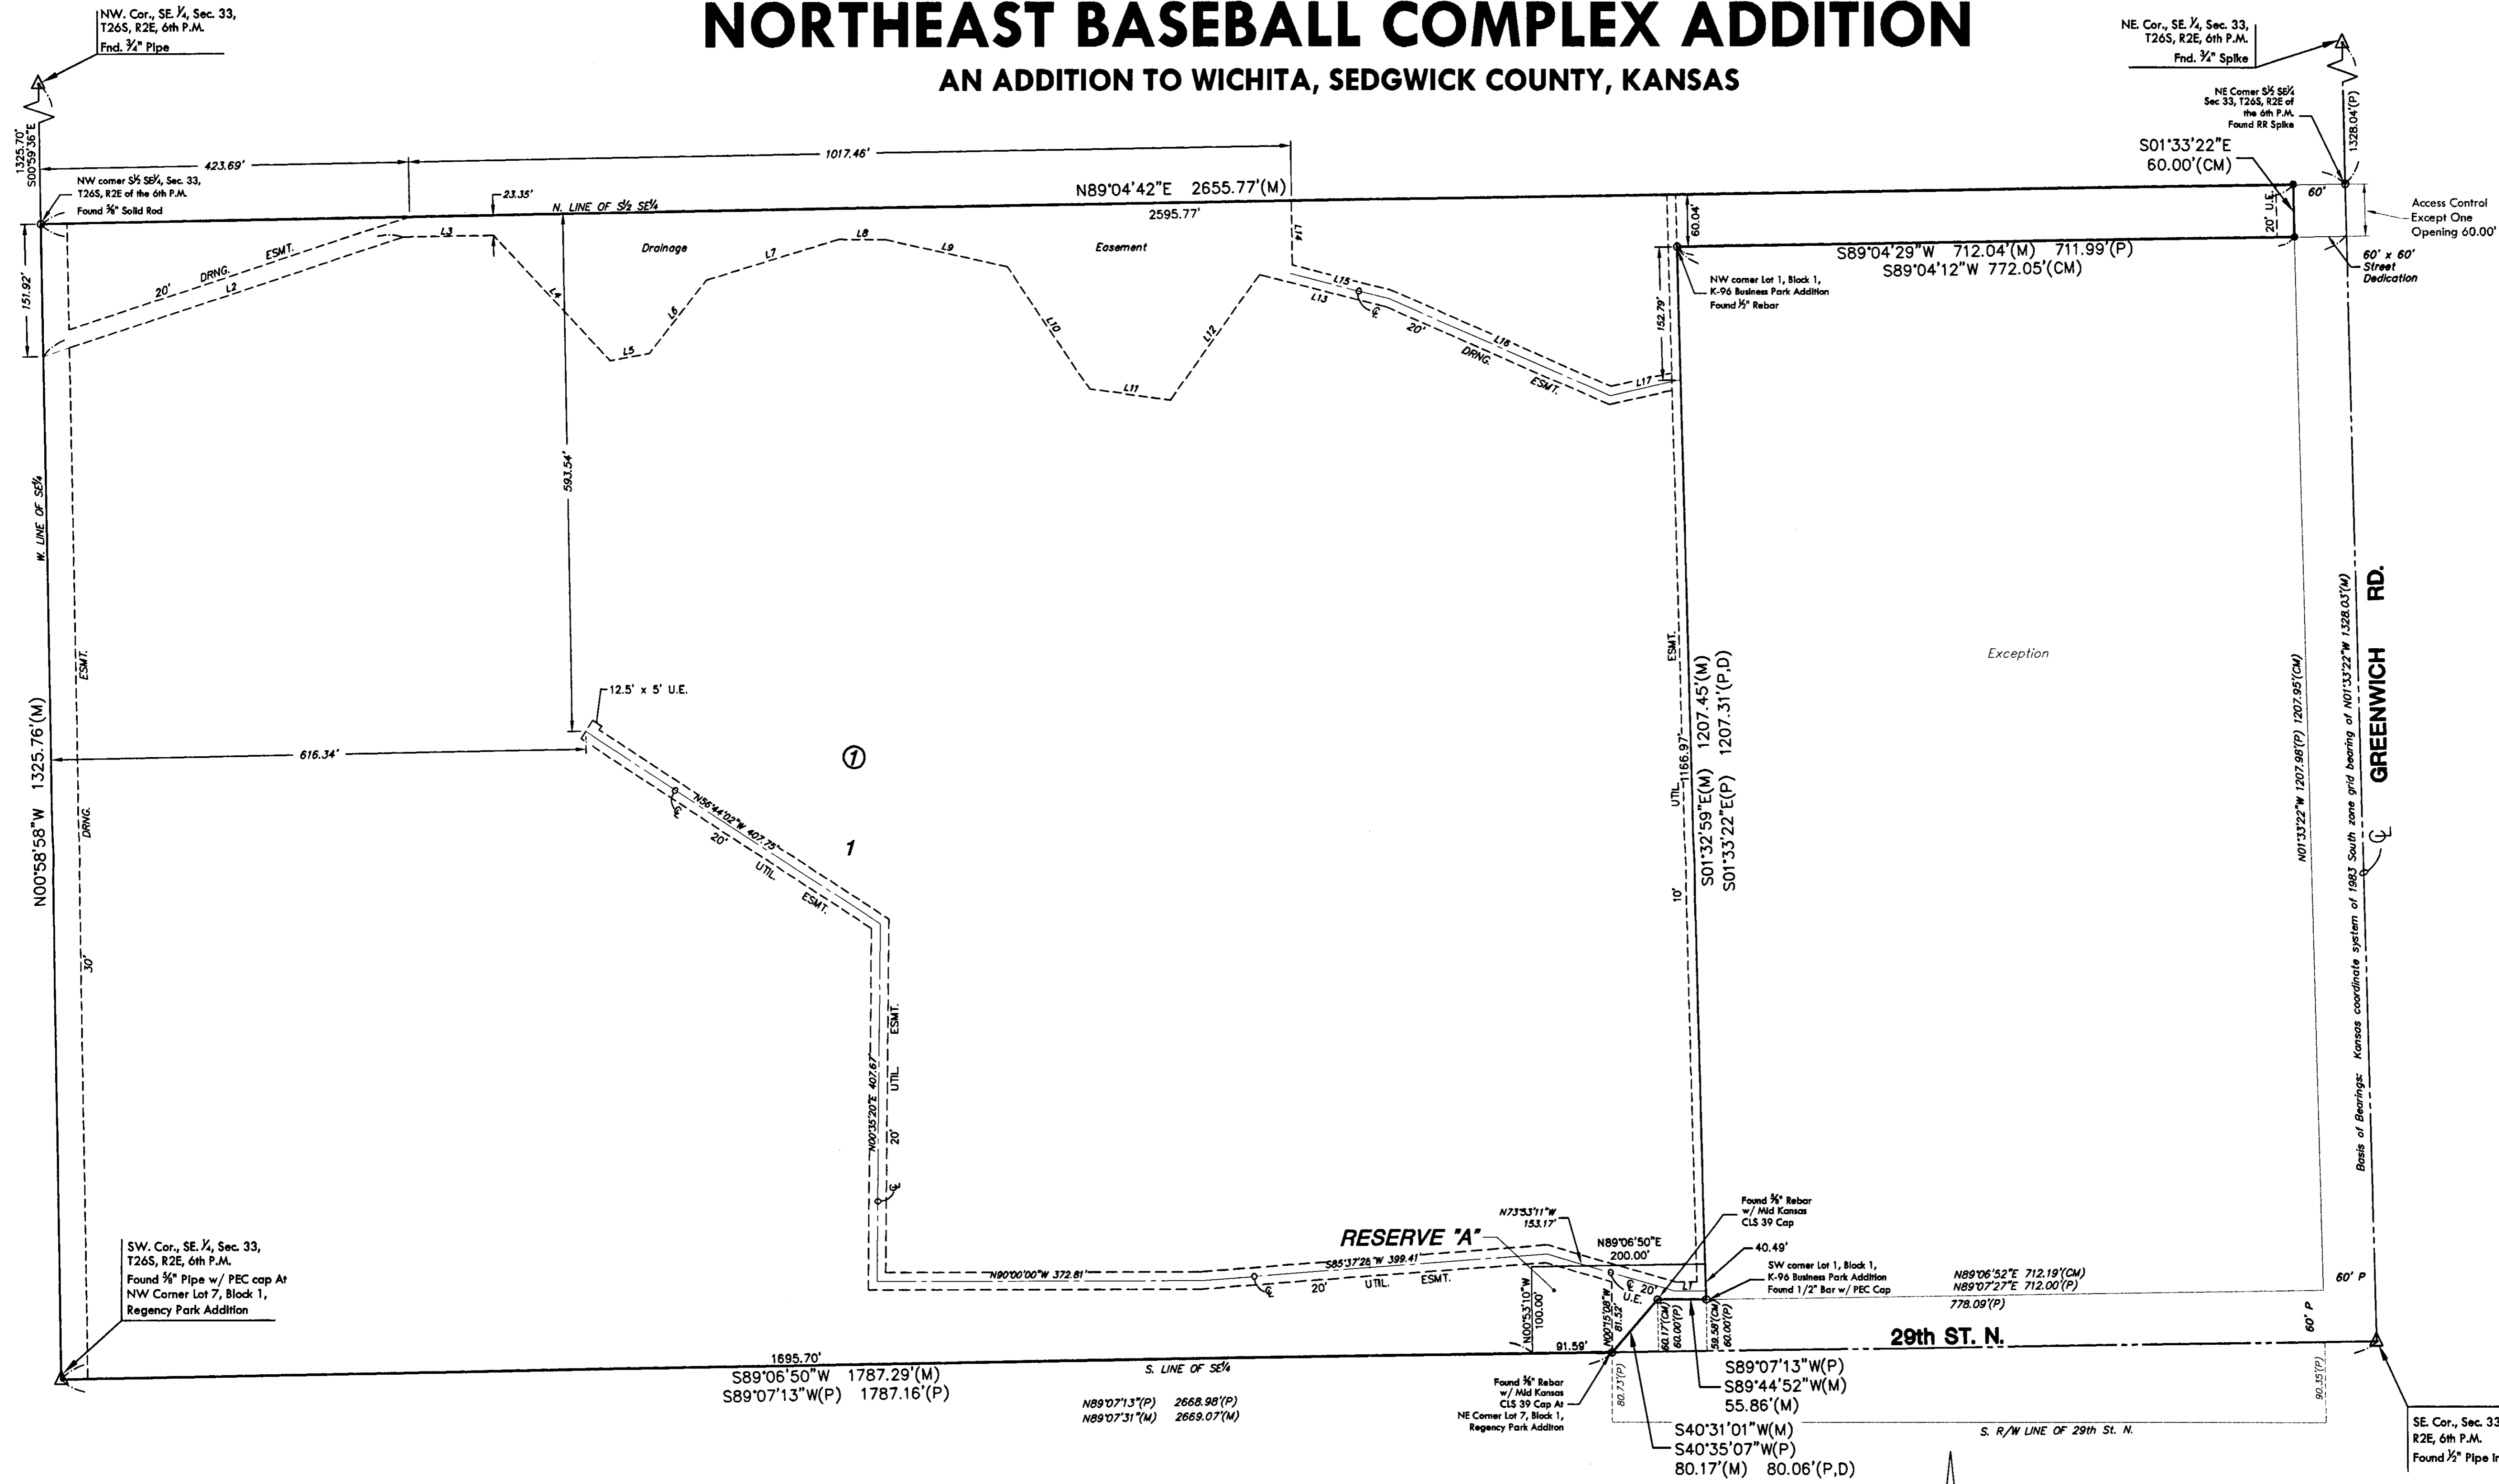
NORTHEAST BASEBALL COMPLEX ADDITION
AN ADDITION TO WICHITA, SEDGWICK COUNTY, KANSAS

NW. Cor., SE. ¼, Sec. 33, T26S, R2E, 6th P.M. Fnd. ¾" Pipe

NE. Cor., SE. ¼, Sec. 33, T26S, R2E, 6th P.M. Fnd. ¾" Spike

NE Corner S½ SE¼ Sec 33, T26S, R2E of the 6th P.M. Found RR Spike

1328.04'(P)

S01°33'22"E 60.00'(CM)

1325.70' S00°59'36"E

423.69'

1017.46'

NW corner S½ SE¼, Sec. 33, T26S, R2E of the 6th P.M. Found ⅝" Solid Rod

23.35'

N. LINE OF S½ SE¼

N89°04'42"E 2655.77'(M)

2595.77'

60'

Access Control Except One Opening 60.00'

60.04'

20' U.E.

S89°04'29"W 712.04'(M) 711.99'(P)
S89°04'12"W 772.05'(CM)

60' x 60' Street Dedication

151.92'

20' DRNG. ESMT.

L2

L3

L4

L5

L6

Drainage

L7

L8

L9

Easement

L10

L11

L12

L13

L14

L15

L16

L17

20' DRNG. ESMT.

NW corner Lot 1, Block 1, K-96 Business Park Addition Found ½" Rebar

152.79'

593.54'

W. LINE OF SE¼

ESMT.

DRNG.

30'

N00°58'58"W 1325.76'(M)

616.34'

12.5' x 5' U.E.

①

1

N56°44'02"W 407.75'

20' UTIL. ESMT.

ESMT.

UTIL.

1166.97'

10'

S01°32'59"E(M) 1207.45'(M)
S01°33'22"E(P) 1207.31'(P,D)

Exception

N01°33'22"W 1207.98'(P) 1207.95'(CM)

Basis of Bearings: Kansas coordinate system of 1983 South zone grid bearing of N01°33'22"W 1328.03'(M)

GREENWICH RD.

N00°35'20"E 407.67'

UTIL

ESMT.

20'

N90°00'00"W 372.81'

S85°37'28"W 399.41'

20' UTIL. ESMT.

RESERVE "A"

N73°53'11"W 153.17'

N89°06'50"E 200.00'

20' U.E.

N00°53'10"W 100.00'

N00°15'08"W 81.52'

Found ⅝" Rebar w/ Mid Kansas CLS 39 Cap

40.49'

SW corner Lot 1, Block 1, K-96 Business Park Addition Found 1/2" Bar w/ PEC Cap

N89°06'52"E 712.19'(CM)
N89°07'27"E 712.00'(P)

778.09'(P)

60' P

60' P

SW. Cor., SE. ¼, Sec. 33, T26S, R2E, 6th P.M. Found ⅝" Pipe w/ PEC cap At NW Corner Lot 7, Block 1, Regency Park Addition

1695.70'

S89°06'50"W 1787.29'(M)
S89°07'13"W(P) 1787.16'(P)

S. LINE OF SE¼

N89°07'13"(P) 2668.98'(P)
N89°07'31"(M) 2669.07'(M)

91.59'

60.17'(CM) 60.00'(P)

59.58'(CM) 60.00'(P)

29th ST. N.

S89°07'13"W(P)
S89°44'52"W(M)
55.86'(M)

Found ⅝" Rebar w/ Mid Kansas CLS 39 Cap At NE Corner Lot 7, Block 1, Regency Park Addition

80.73'(P)

S40°31'01"W(M)
S40°35'07"W(P)
80.17'(M) 80.06'(P,D)

S. R/W LINE OF 29th St. N.

90.35'(P)

SE. Cor., Sec. 33 R2E, 6th P.M. Found ½" Pipe i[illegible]